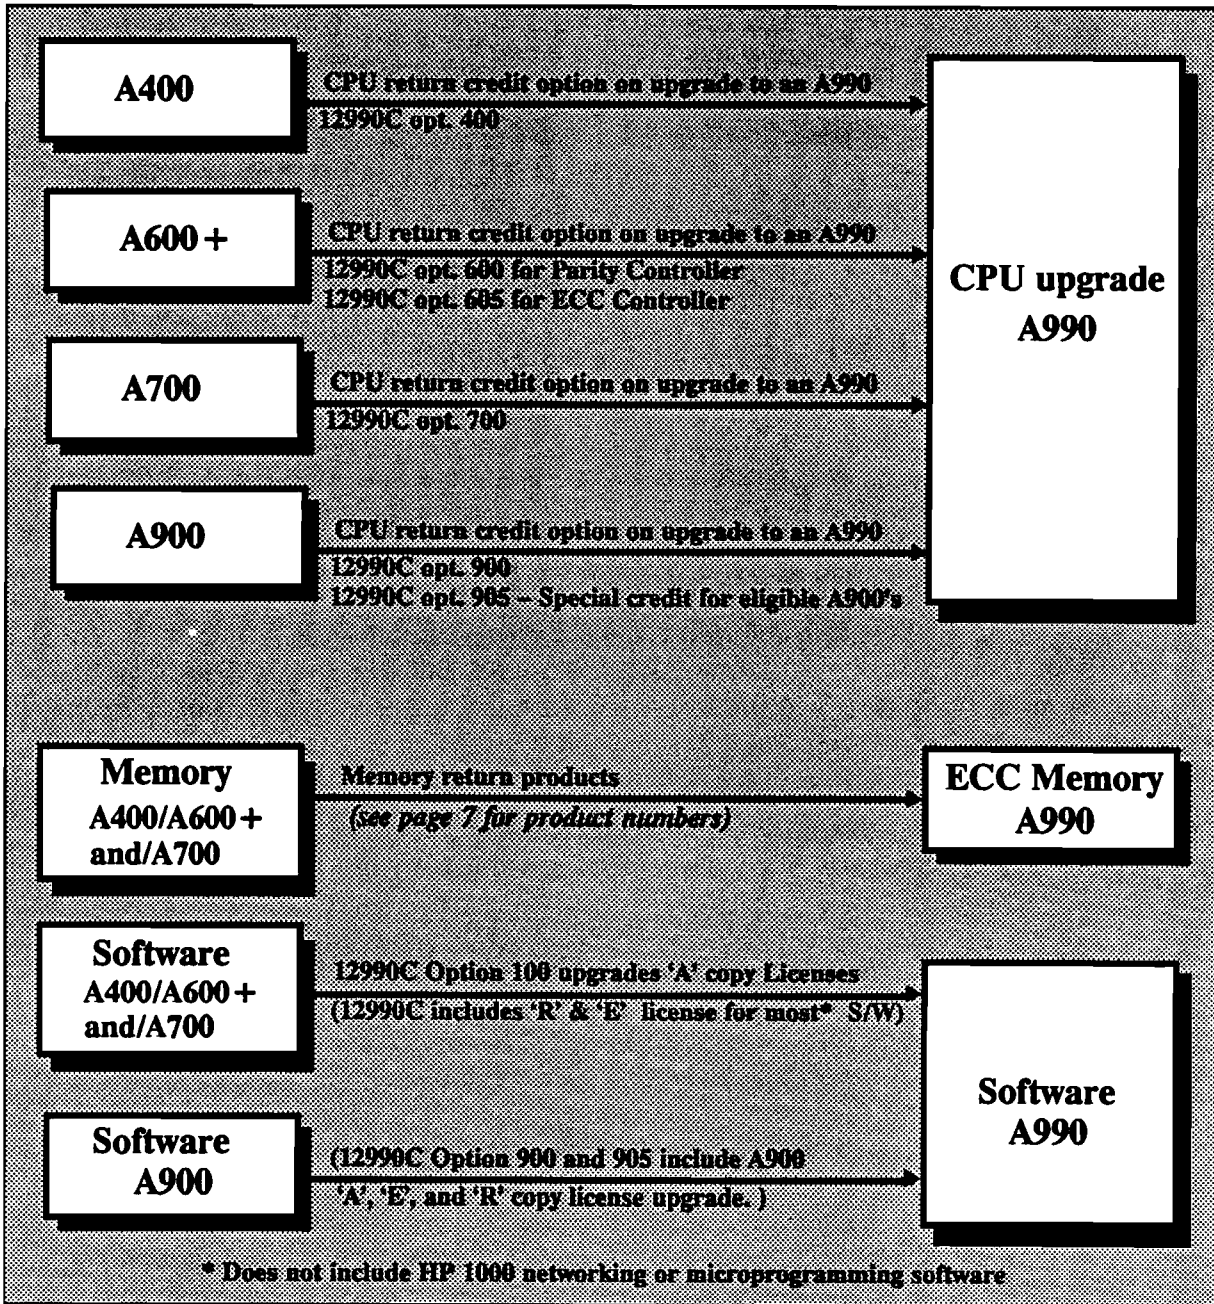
A400

CPU return credit option on upgrade to an A990
12990C opt. 400

A600 +

CPU return credit option on upgrade to an A990
12990C opt. 600 for Parity Controller
12990C opt. 605 for ECC Controller

A700

CPU return credit option on upgrade to an A990
12990C opt. 700

A900

CPU return credit option on upgrade to an A990
12990C opt. 900
12990C opt. 905 – Special credit for eligible A900's

CPU upgrade
A990

Memory
A400/A600 +
and/A700

Memory return products
(see page 7 for product numbers)

ECC Memory
A990

Software
A400/A600 +
and/A700

12990C Option 100 upgrades 'A' copy Licenses
(12990C includes 'R' & 'E' license for most* S/W)

Software
A900

(12990C Option 900 and 905 include A900
'A', 'E', and 'R' copy license upgrade. )

Software
A990

* Does not include HP 1000 networking or microprogramming software